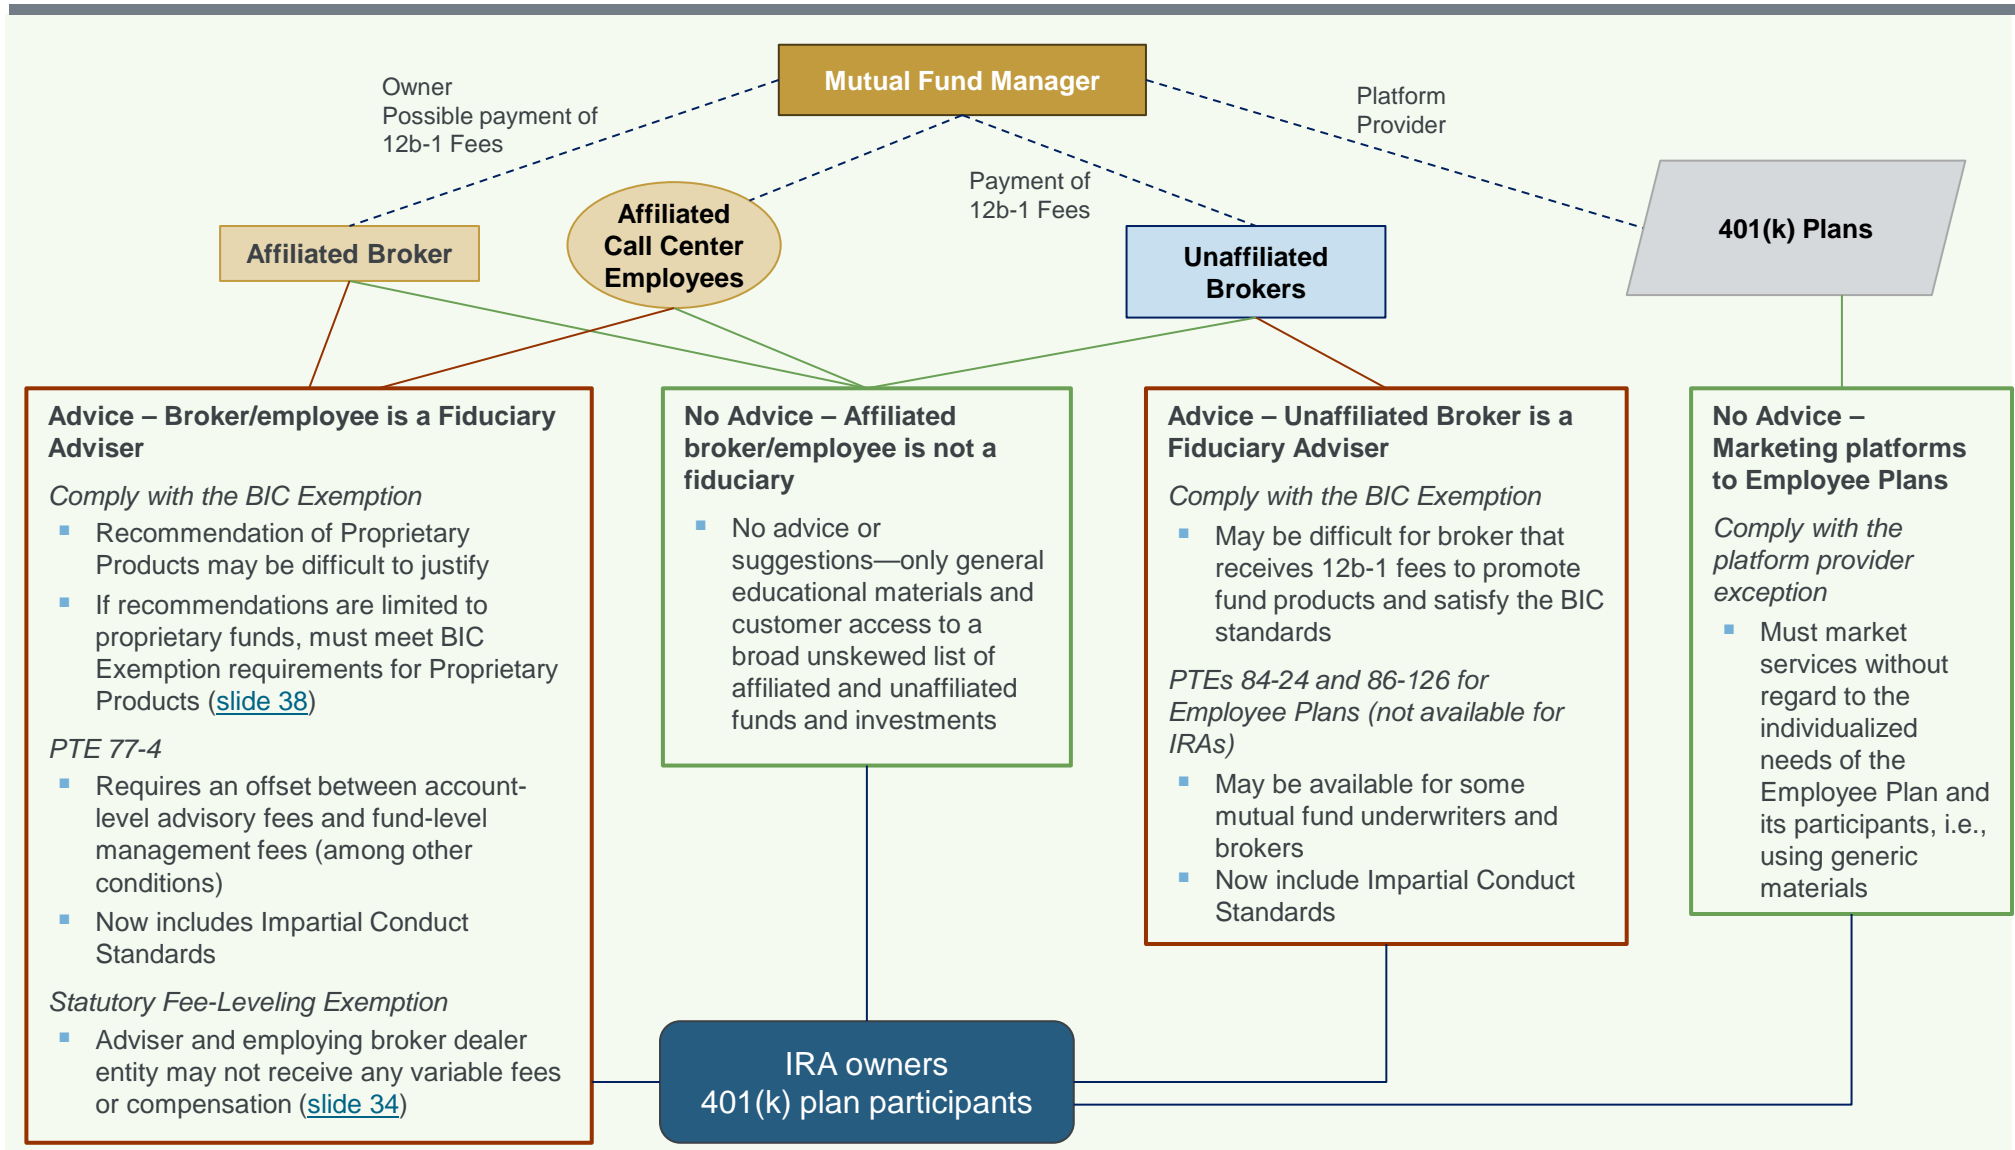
Mutual Fund Manager

Owner
Possible payment of 12b-1 Fees

Platform Provider

Payment of 12b-1 Fees

Affiliated Broker

Affiliated Call Center Employees

Unaffiliated Brokers

401(k) Plans

Advice – Broker/employee is a Fiduciary Adviser

Comply with the BIC Exemption

- Recommendation of Proprietary Products may be difficult to justify
- If recommendations are limited to proprietary funds, must meet BIC Exemption requirements for Proprietary Products (slide 38)

PTE 77-4

- Requires an offset between account-level advisory fees and fund-level management fees (among other conditions)
- Now includes Impartial Conduct Standards

Statutory Fee-Leveling Exemption

- Adviser and employing broker dealer entity may not receive any variable fees or compensation (slide 34)

No Advice – Affiliated broker/employee is not a fiduciary

- No advice or suggestions—only general educational materials and customer access to a broad unskewed list of affiliated and unaffiliated funds and investments

Advice – Unaffiliated Broker is a Fiduciary Adviser

Comply with the BIC Exemption

- May be difficult for broker that receives 12b-1 fees to promote fund products and satisfy the BIC standards

PTEs 84-24 and 86-126 for Employee Plans (not available for IRAs)

- May be available for some mutual fund underwriters and brokers
- Now include Impartial Conduct Standards

No Advice – Marketing platforms to Employee Plans

Comply with the platform provider exception

- Must market services without regard to the individualized needs of the Employee Plan and its participants, i.e., using generic materials

IRA owners
401(k) plan participants